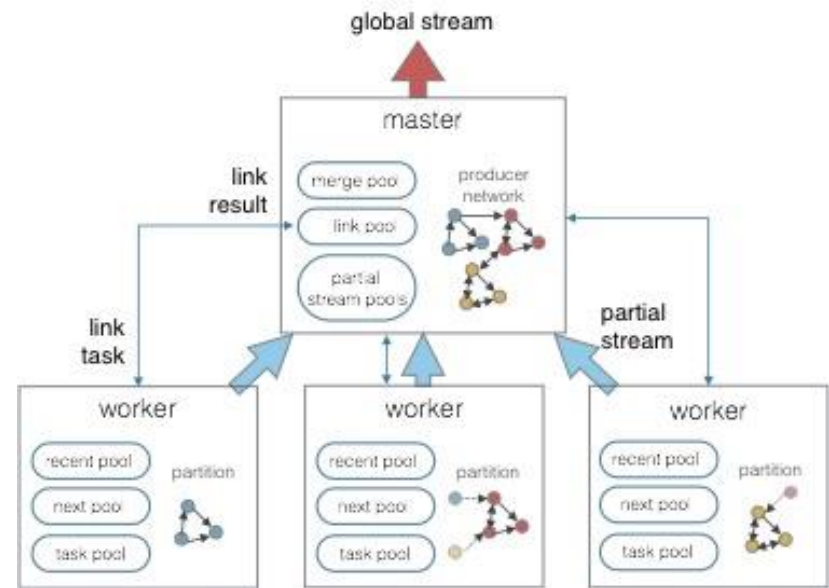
global stream

master

merge pool

link pool

partial stream pools

producer network

link result

link task

partial stream

worker

recent pool

next pool

task pool

partition

worker

recent pool

next pool

task pool

partition

worker

recent pool

next pool

task pool

partition